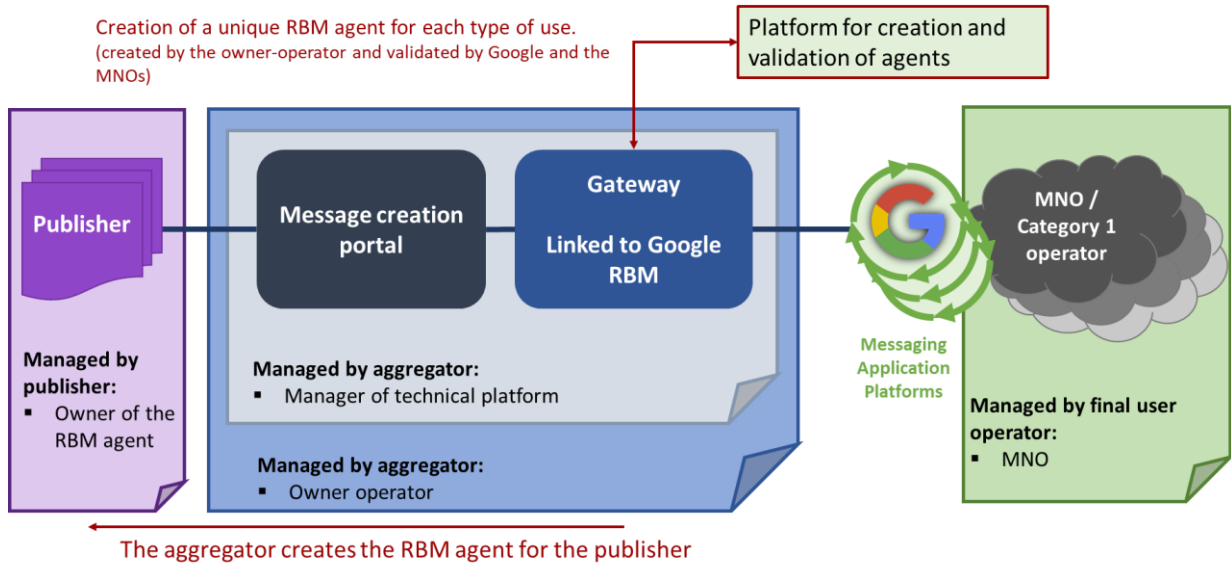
Creation of a unique RBM agent for each type of use.
(created by the owner-operator and validated by Google and the MNOs)

Platform for creation and validation of agents

Publisher

Managed by publisher:
▪ Owner of the RBM agent

Message creation portal

Gateway

Linked to Google RBM

Managed by aggregator:
▪ Manager of technical platform

Managed by aggregator:
▪ Owner operator

Messaging Application Platforms

MNO / Category 1 operator

Managed by final user operator:
▪ MNO

The aggregator creates the RBM agent for the publisher